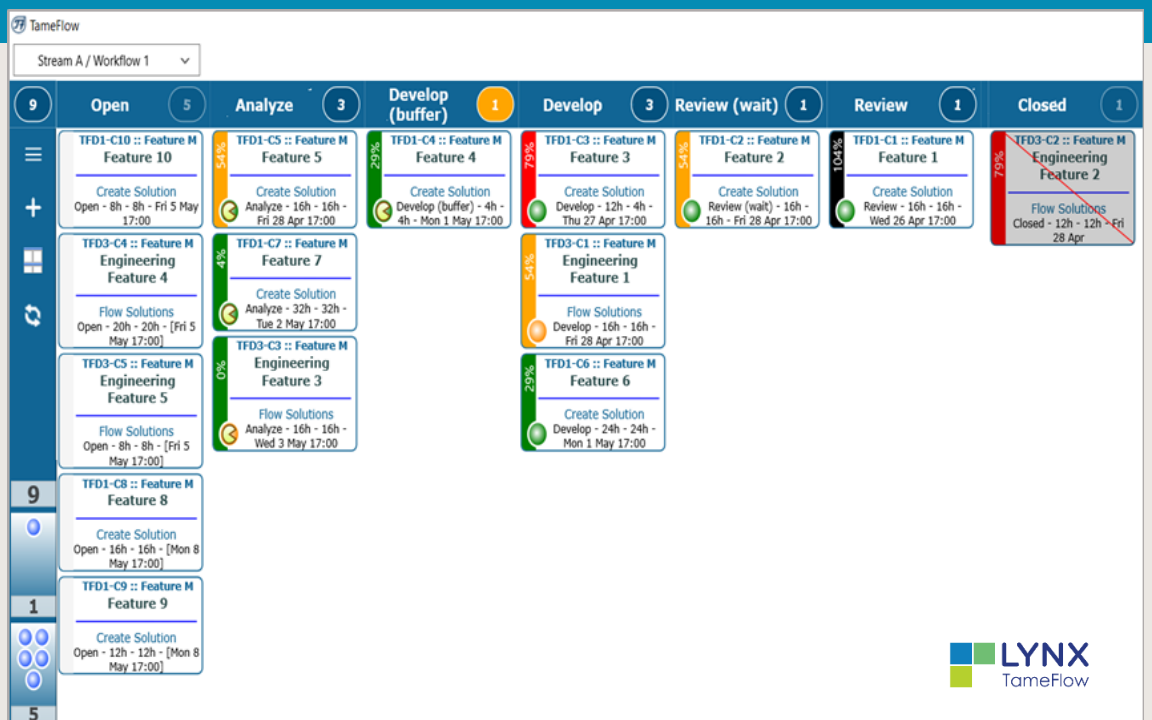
TameFlow

Stream A / Workflow 1

9

Open 5

Analyze 3

Develop (buffer) 1

Develop 3

Review (wait) 1

Review 1

Closed 1

TFD1-C10 :: Feature M
Feature 10
Create Solution
Open - 8h - 8h - Fri 5 May 17:00

TFD3-C4 :: Feature M
Engineering Feature 4
Flow Solutions
Open - 20h - 20h - [Fri 5 May 17:00]

TFD3-C5 :: Feature M
Engineering Feature 5
Flow Solutions
Open - 8h - 8h - [Fri 5 May 17:00]

TFD1-C8 :: Feature M
Feature 8
Create Solution
Open - 16h - 16h - [Mon 8 May 17:00]

TFD1-C9 :: Feature M
Feature 9
Create Solution
Open - 12h - 12h - [Mon 8 May 17:00]

54%
TFD1-C5 :: Feature M
Feature 5
Create Solution
Analyze - 16h - 16h - Fri 28 Apr 17:00

4%
TFD1-C7 :: Feature M
Feature 7
Create Solution
Analyze - 32h - 32h - Tue 2 May 17:00

0%
TFD3-C3 :: Feature M
Engineering Feature 3
Flow Solutions
Analyze - 16h - 16h - Wed 3 May 17:00

29%
TFD1-C4 :: Feature M
Feature 4
Create Solution
Develop (buffer) - 4h - 4h - Mon 1 May 17:00

79%
TFD1-C3 :: Feature M
Feature 3
Create Solution
Develop - 12h - 4h - Thu 27 Apr 17:00

54%
TFD3-C1 :: Feature M
Engineering Feature 1
Flow Solutions
Develop - 16h - 16h - Fri 28 Apr 17:00

29%
TFD1-C6 :: Feature M
Feature 6
Create Solution
Develop - 24h - 24h - Mon 1 May 17:00

54%
TFD1-C2 :: Feature M
Feature 2
Create Solution
Review (wait) - 16h - 16h - Fri 28 Apr 17:00

104%
TFD1-C1 :: Feature M
Feature 1
Create Solution
Review - 16h - 16h - Wed 26 Apr 17:00

79%
TFD3-C2 :: Feature M
Engineering Feature 2
Flow Solutions
Closed - 12h - 12h - Fri 28 Apr

9

1

5

LYNX
TameFlow